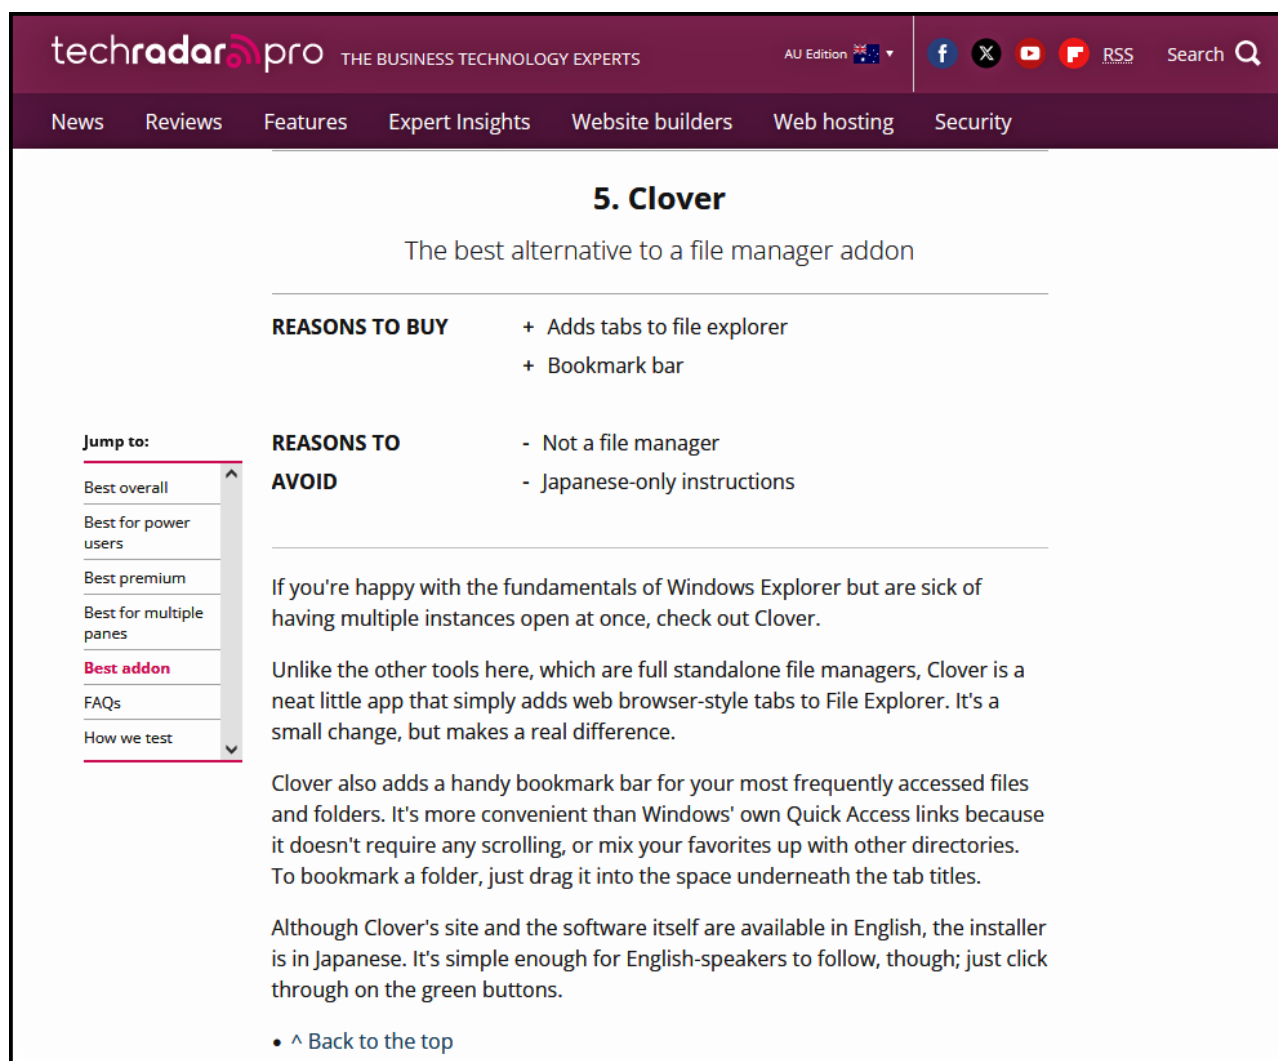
techradar pro THE BUSINESS TECHNOLOGY EXPERTS

AU Edition

RSS Search

News Reviews Features Expert Insights Website builders Web hosting Security

5. Clover

The best alternative to a file manager addon

REASONS TO BUY

+ Adds tabs to file explorer

+ Bookmark bar

REASONS TO AVOID

- Not a file manager

- Japanese-only instructions

Jump to:

Best overall

Best for power users

Best premium

Best for multiple panes

Best addon

FAQs

How we test

If you're happy with the fundamentals of Windows Explorer but are sick of having multiple instances open at once, check out Clover.

Unlike the other tools here, which are full standalone file managers, Clover is a neat little app that simply adds web browser-style tabs to File Explorer. It's a small change, but makes a real difference.

Clover also adds a handy bookmark bar for your most frequently accessed files and folders. It's more convenient than Windows' own Quick Access links because it doesn't require any scrolling, or mix your favorites up with other directories. To bookmark a folder, just drag it into the space underneath the tab titles.

Although Clover's site and the software itself are available in English, the installer is in Japanese. It's simple enough for English-speakers to follow, though; just click through on the green buttons.

• ^ Back to the top